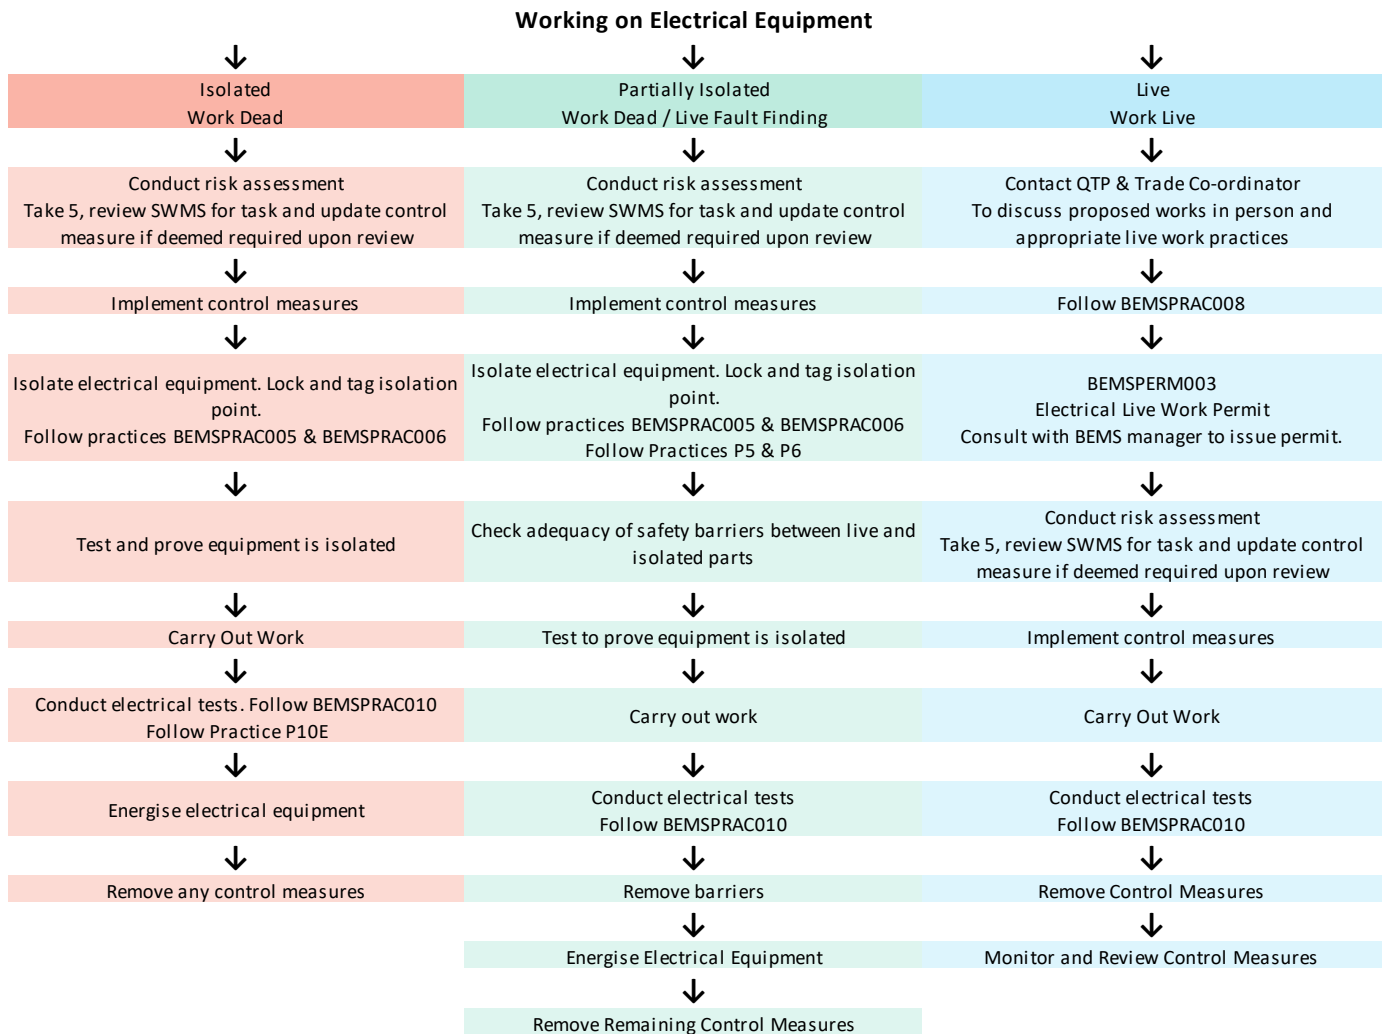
Working on Electrical Equipment

| Isolated Work Dead | Partially Isolated Work Dead / Live Fault Finding | Live Work Live |
|---|---|---|
| Conduct risk assessment Take 5, review SWMS for task and update control measure if deemed required upon review | Conduct risk assessment Take 5, review SWMS for task and update control measure if deemed required upon review | Contact QTP & Trade Co-ordinator To discuss proposed works in person and appropriate live work practices |
| Implement control measures | Implement control measures | Follow BEMSPRAC008 |
| Isolate electrical equipment. Lock and tag isolation point. Follow practices BEMSPRAC005 & BEMSPRAC006 | Isolate electrical equipment. Lock and tag isolation point. Follow practices BEMSPRAC005 & BEMSPRAC006 Follow Practices P5 & P6 | BEMSPERM003 Electrical Live Work Permit Consult with BEMS manager to issue permit. |
| Test and prove equipment is isolated | Check adequacy of safety barriers between live and isolated parts | Conduct risk assessment Take 5, review SWMS for task and update control measure if deemed required upon review |
| Carry Out Work | Test to prove equipment is isolated | Implement control measures |
| Conduct electrical tests. Follow BEMSPRAC010 Follow Practice P10E | Carry out work | Carry Out Work |
| Energise electrical equipment | Conduct electrical tests Follow BEMSPRAC010 | Conduct electrical tests Follow BEMSPRAC010 |
| Remove any control measures | Remove barriers | Remove Control Measures |
| | Energise Electrical Equipment | Monitor and Review Control Measures |
| | Remove Remaining Control Measures | |